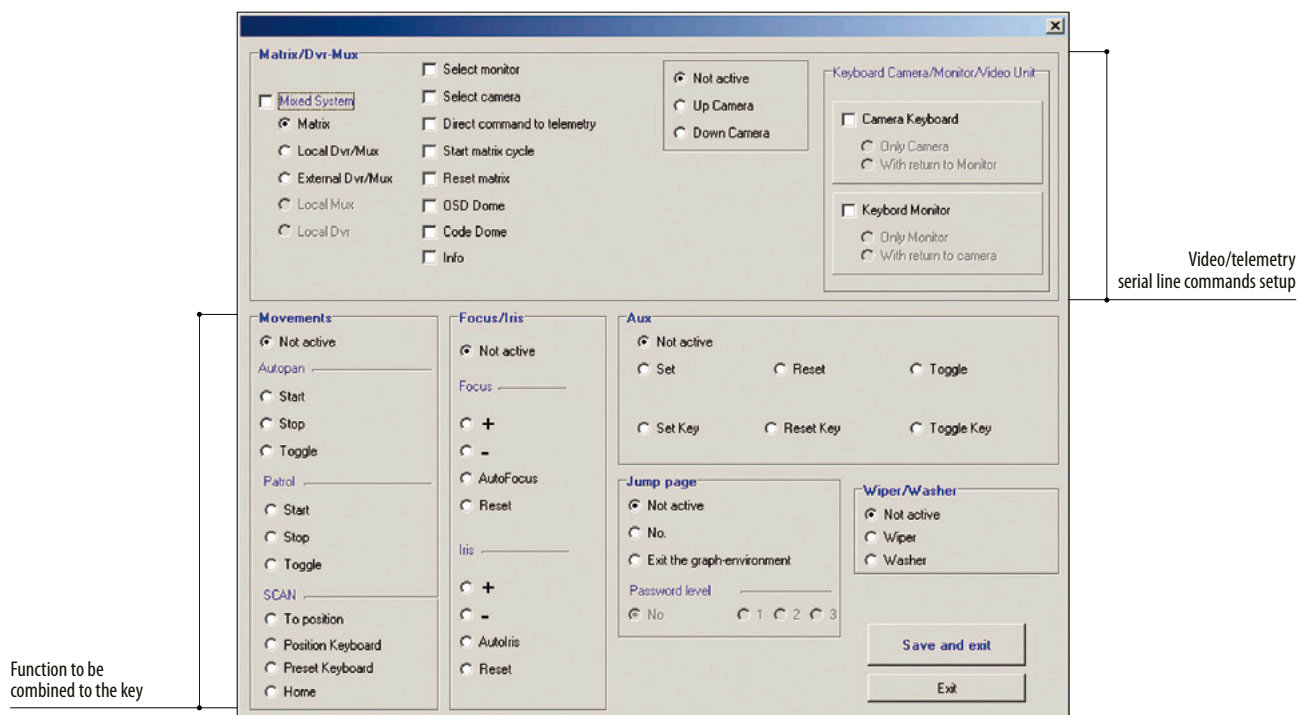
×

Matrix/Dvr-Mux

Mixed System
Matrix
Local Dvr/Mux
External Dvr/Mux
Local Mux
Local Dvr

Select monitor
Select camera
Direct command to telemetry
Start matrix cycle
Reset matrix
OSD Dome
Code Dome
Info

Not active
Up Camera
Down Camera

Keyboard Camera/Monitor/Video Unit
Camera Keyboard
Only Camera
With return to Monitor
Keybord Monitor
Only Monitor
With return to camera

Video/telemetry serial line commands setup

Movements
Not active
Autopan
Start
Stop
Toggle
Patrol
Start
Stop
Toggle
SCAN
To position
Position Keyboard
Preset Keyboard
Home

Focus/Iris
Not active
Focus
+
-
AutoFocus
Reset
Iris
+
-
AutoIris
Reset

Aux
Not active
Set
Reset
Toggle
Set Key
Reset Key
Toggle Key

Jump page
Not active
No.
Exit the graph-environment
Password level
No 1 2 3

Wiper/Washer
Not active
Wiper
Washer

Save and exit
Exit

Function to be combined to the key